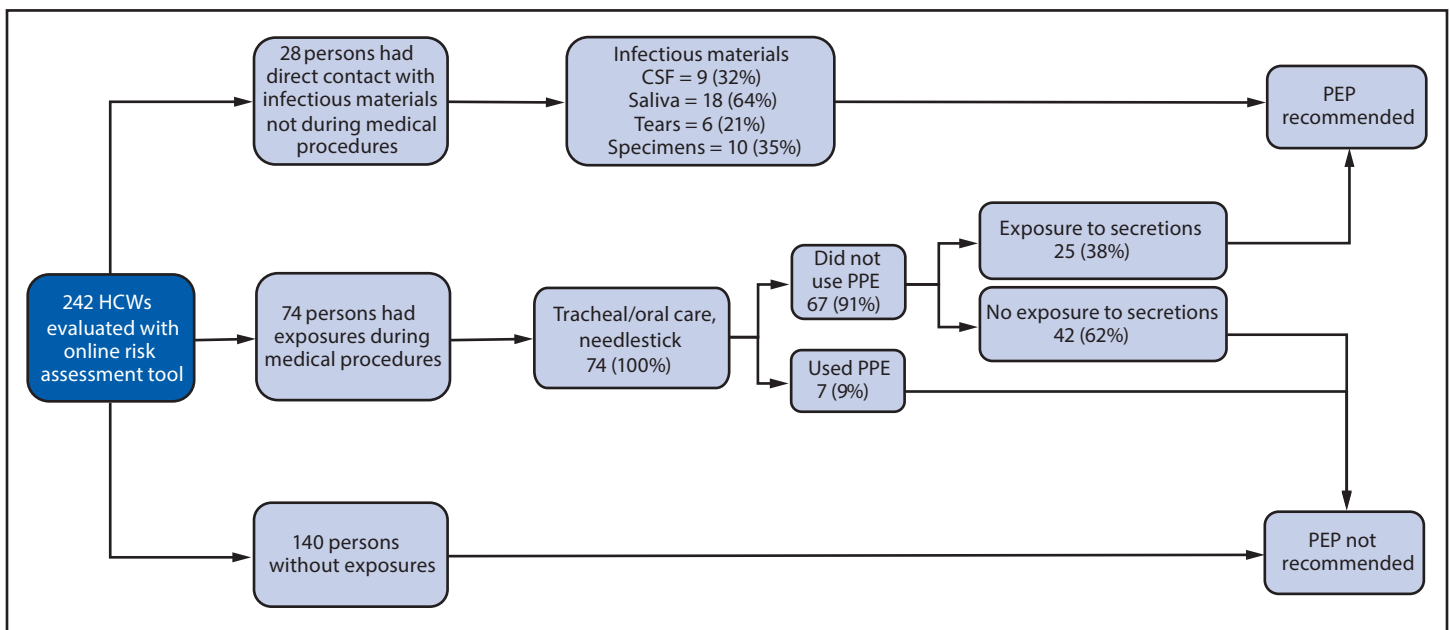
242 HCWs evaluated with online risk assessment tool

28 persons had direct contact with infectious materials not during medical procedures

Infectious materials
CSF = 9 (32%)
Saliva = 18 (64%)
Tears = 6 (21%)
Specimens = 10 (35%)

PEP recommended

74 persons had exposures during medical procedures

Tracheal/oral care, needlestick
74 (100%)

Did not use PPE
67 (91%)

Exposure to secretions
25 (38%)

No exposure to secretions
42 (62%)

Used PPE
7 (9%)

140 persons without exposures

PEP not recommended